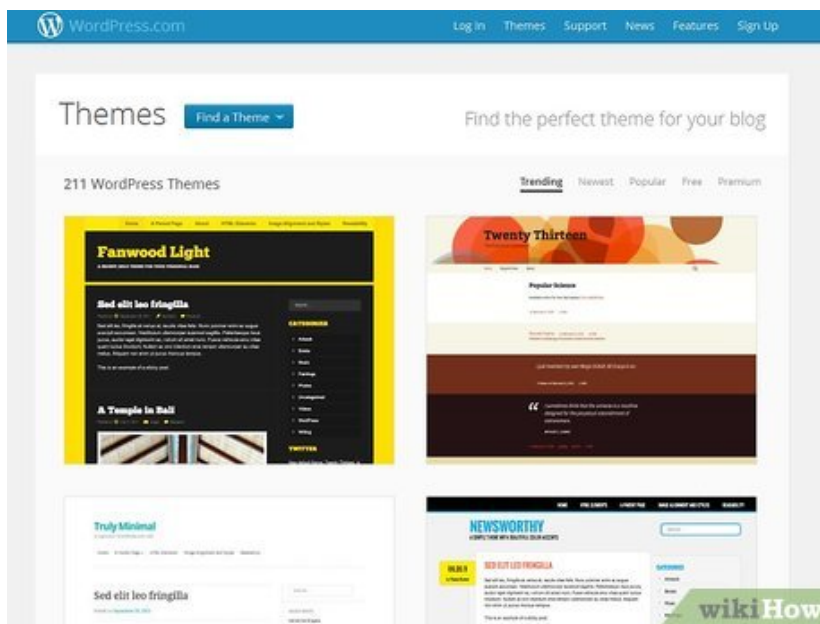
WordPress.com

Log In Themes Support News Features Sign Up

Themes

Find a Theme

Find the perfect theme for your blog

211 WordPress Themes

Trending Newest Popular Free Premium

Fanwood Light

Sed elit leo fringilla

A Temple in Bali

CATEGORIES

TWITTER

Twenty Thirteen

Popular Science

Truly Minimal

Sed elit leo fringilla

NEWSWORTHY

SED ELIT LEO FRINGILLA

wikiHow